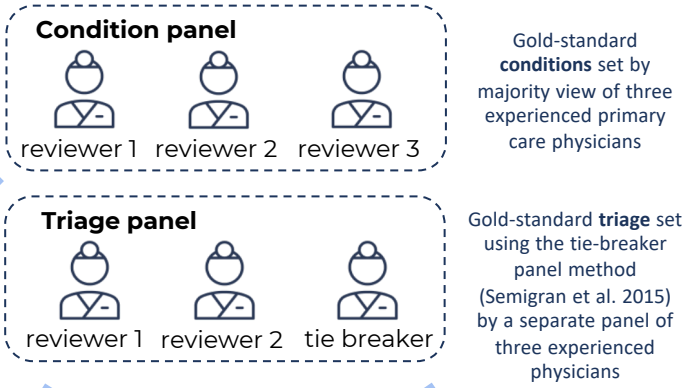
Condition panel

reviewer 1 reviewer 2 reviewer 3

Gold-standard **conditions** set by majority view of three experienced primary care physicians

Triage panel

reviewer 1 reviewer 2 tie breaker

Gold-standard **triage** set using the tie-breaker panel method (Semigran et al. 2015) by a separate panel of three experienced physicians